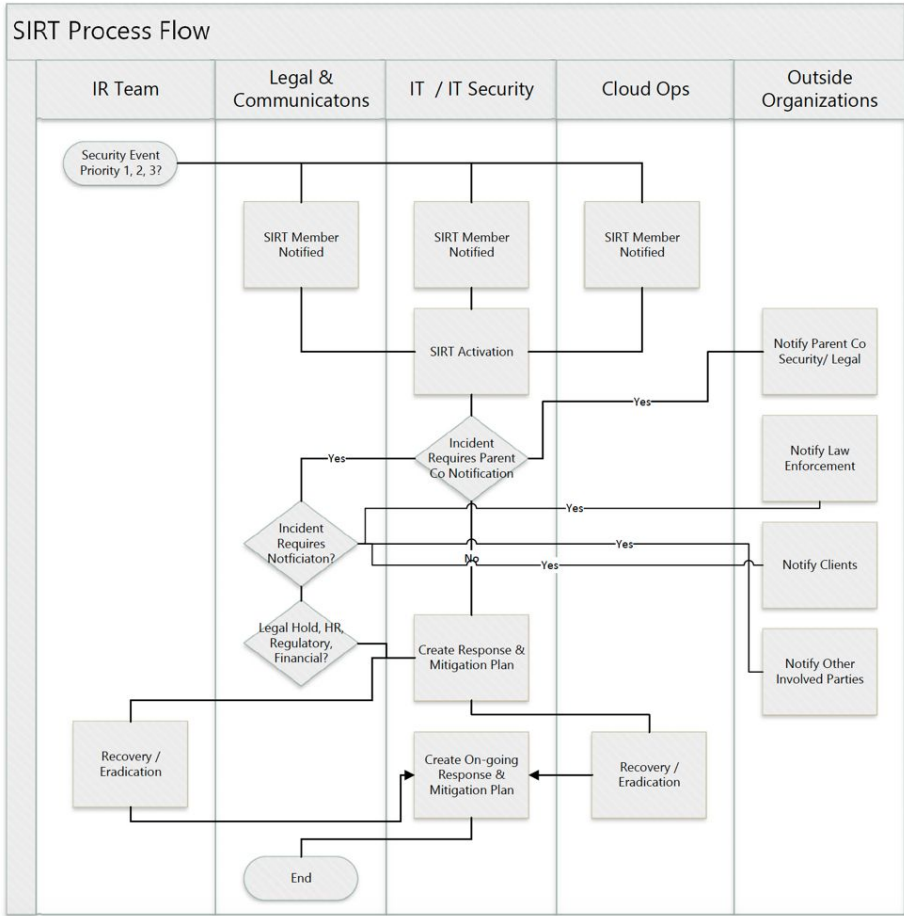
SIRT Process Flow

IR Team

Legal & Communicatons

IT / IT Security

Cloud Ops

Outside Organizations

Security Event Priority 1, 2, 3?

SIRT Member Notified

SIRT Member Notified

SIRT Member Notified

SIRT Activation

Notify Parent Co Security/ Legal

Yes

Incident Requires Parent Co Notification

Yes

Notify Law Enforcement

Yes

Incident Requires Notficiaton?

Yes

No

Yes

Notify Clients

Legal Hold, HR, Regulatory, Financial?

Create Response & Mitigation Plan

Notify Other Involved Parties

Recovery / Eradication

Create On-going Response & Mitigation Plan

Recovery / Eradication

End